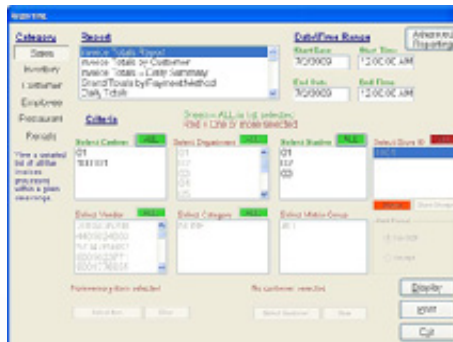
Reporting

Category
Sales
Inventory
Customer
Employee
Restaurant
Periods

Prints a detailed list of all the invoices processed within a given date range.

Report
Invoice Totals Report
Invoice Totals by Customer
Invoice Totals - Daily Summary
Grand Totals by Payment Method
DWA Totals

Date/Time Range
Start Date
7/2/2009
Start Time
12:00:00 AM
End Date
7/2/2009
End Time
12:00:00 AM

Advanced Reporting

Criteria
Green = ALL (nothing selected)
Red = One or more selected

Select Cashiers ALL
01
101101

Select Departments ALL
01
02
03
04
05

Select Stations ALL
01
02
03

Select Store ID
1001

Select Vendor ALL

Select Category ALL

Select Matrix Group

Preferred vendors selected

No customer selected

Select Item
Clear
Select Customer
Clear

Display
Print
Exit